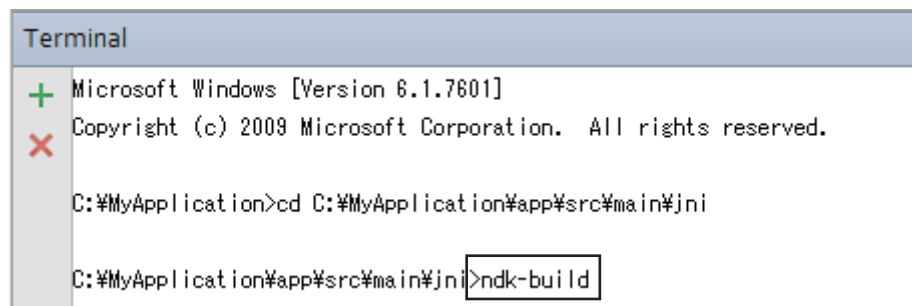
Terminal

+
×

Microsoft Windows [Version 6.1.7601]
Copyright (c) 2009 Microsoft Corporation.  All rights reserved.

C:¥MyApplication>cd C:¥MyApplication¥app¥src¥main¥jni

C:¥MyApplication¥app¥src¥main¥jni>ndk-build